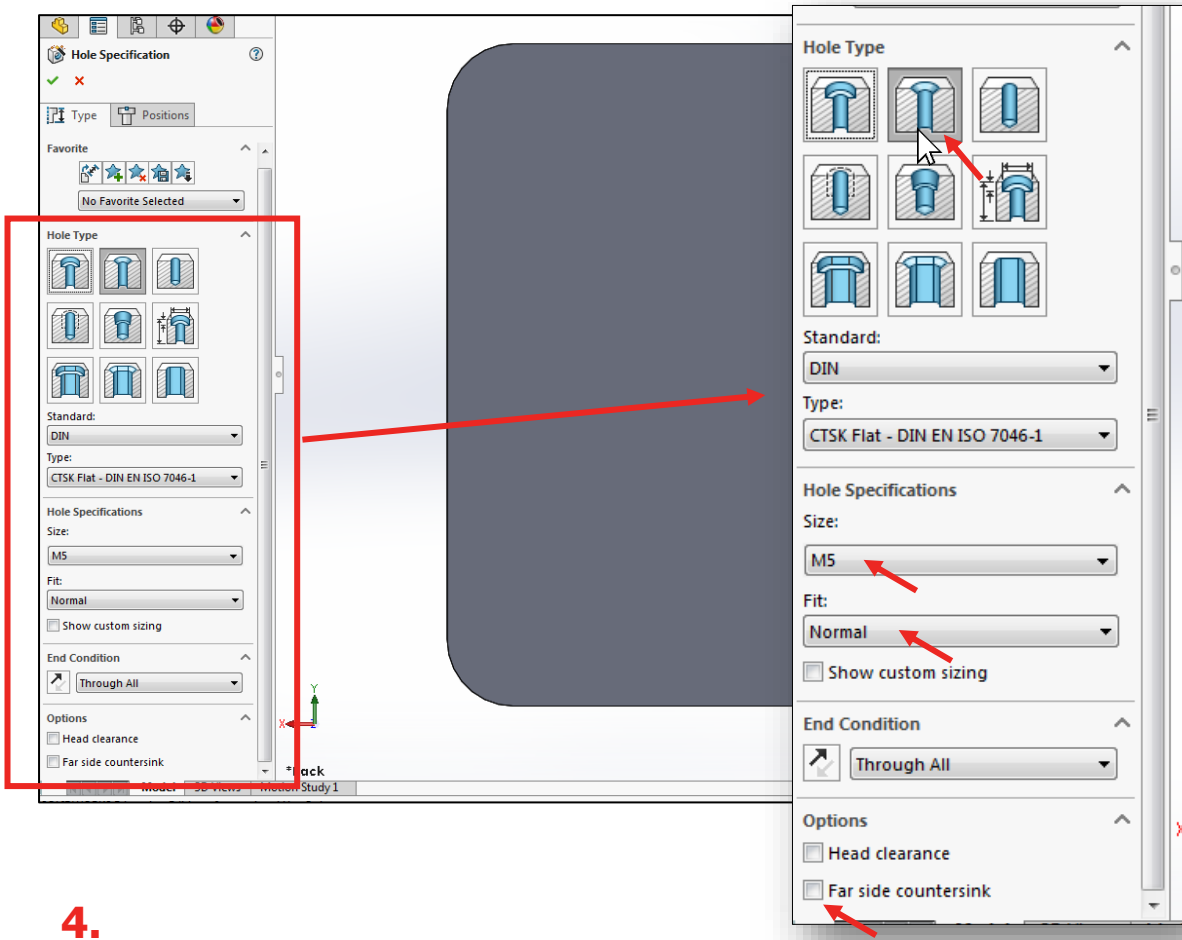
Hole Specification

Type
Positions

Favorite

No Favorite Selected

Hole Type

Standard:
DIN

Type:
CTSK Flat - DIN EN ISO 7046-1

Hole Specifications

Size:
M5

Fit:
Normal

Show custom sizing

End Condition

Through All

Options

Head clearance

Far side countersink

Model
3D Views
Motion Study 1

*Back

Y

X

Hole Type

Standard:
DIN

Type:
CTSK Flat - DIN EN ISO 7046-1

Hole Specifications

Size:
M5

Fit:
Normal

Show custom sizing

End Condition

Through All

Options

Head clearance

Far side countersink

4.